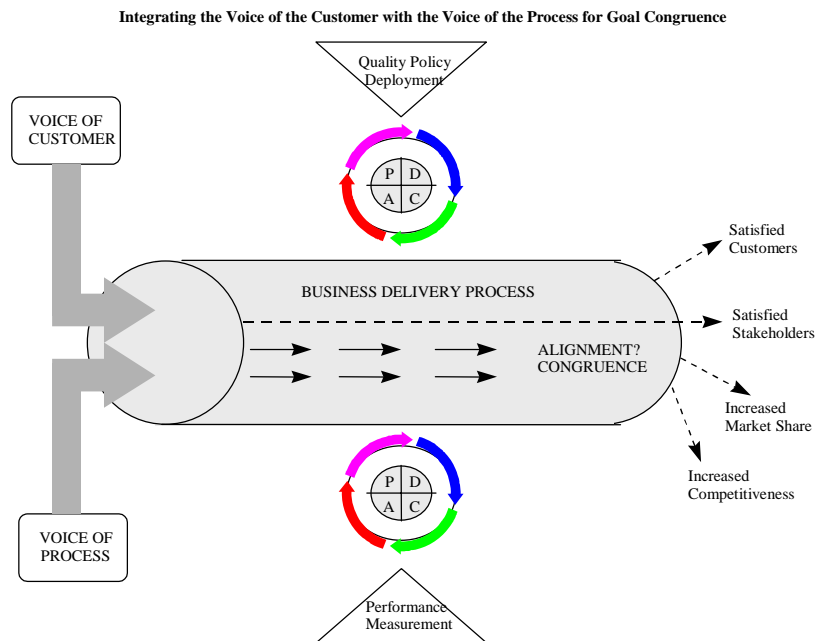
Integrating the Voice of the Customer with the Voice of the Process for Goal Congruence

Quality Policy Deployment

VOICE OF CUSTOMER

P D
A C

Satisfied Customers

BUSINESS DELIVERY PROCESS

Satisfied Stakeholders

ALIGNMENT? CONGRUENCE

Increased Market Share

Increased Competitiveness

P D
A C

VOICE OF PROCESS

Performance Measurement